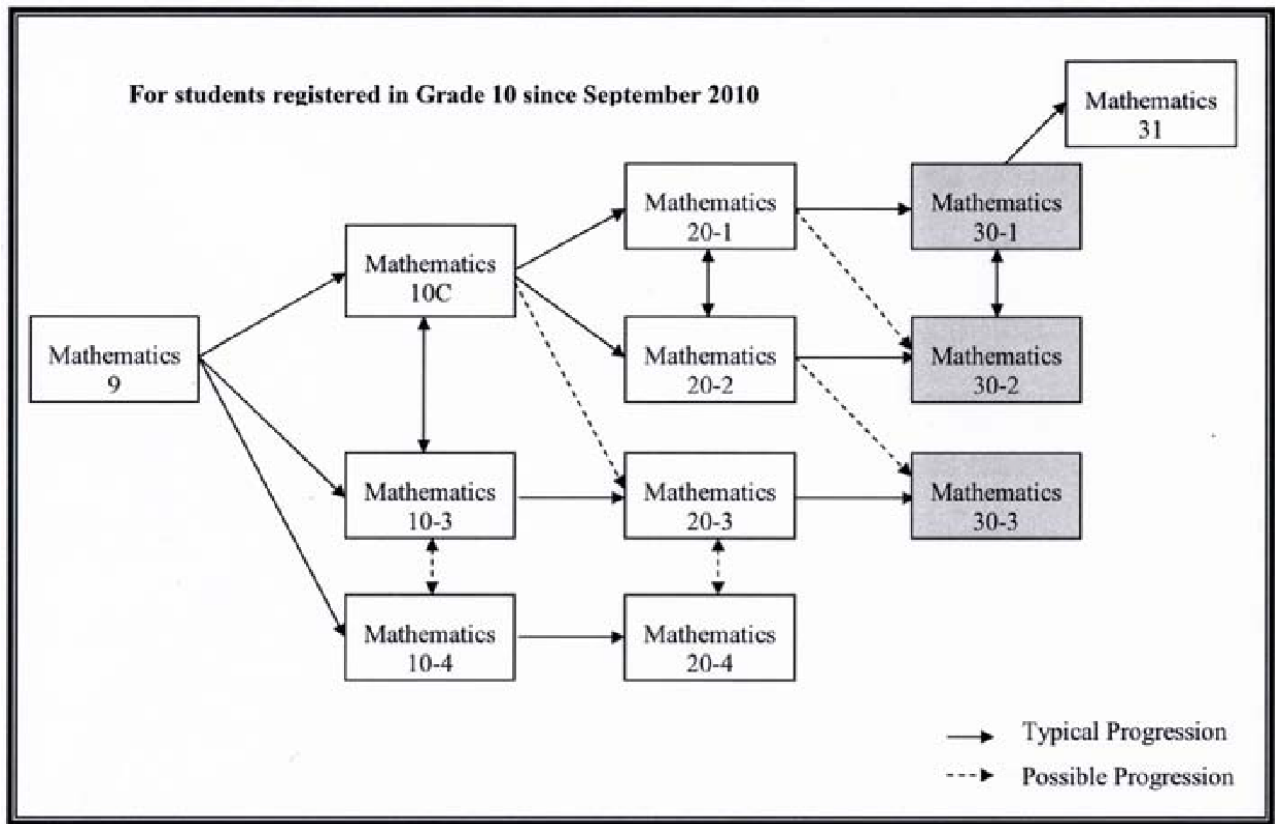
For students registered in Grade 10 since September 2010

Mathematics 31

Mathematics 20-1

Mathematics 30-1

Mathematics 10C

Mathematics 9

Mathematics 20-2

Mathematics 30-2

Mathematics 10-3

Mathematics 20-3

Mathematics 30-3

Mathematics 10-4

Mathematics 20-4

Typical Progression

Possible Progression